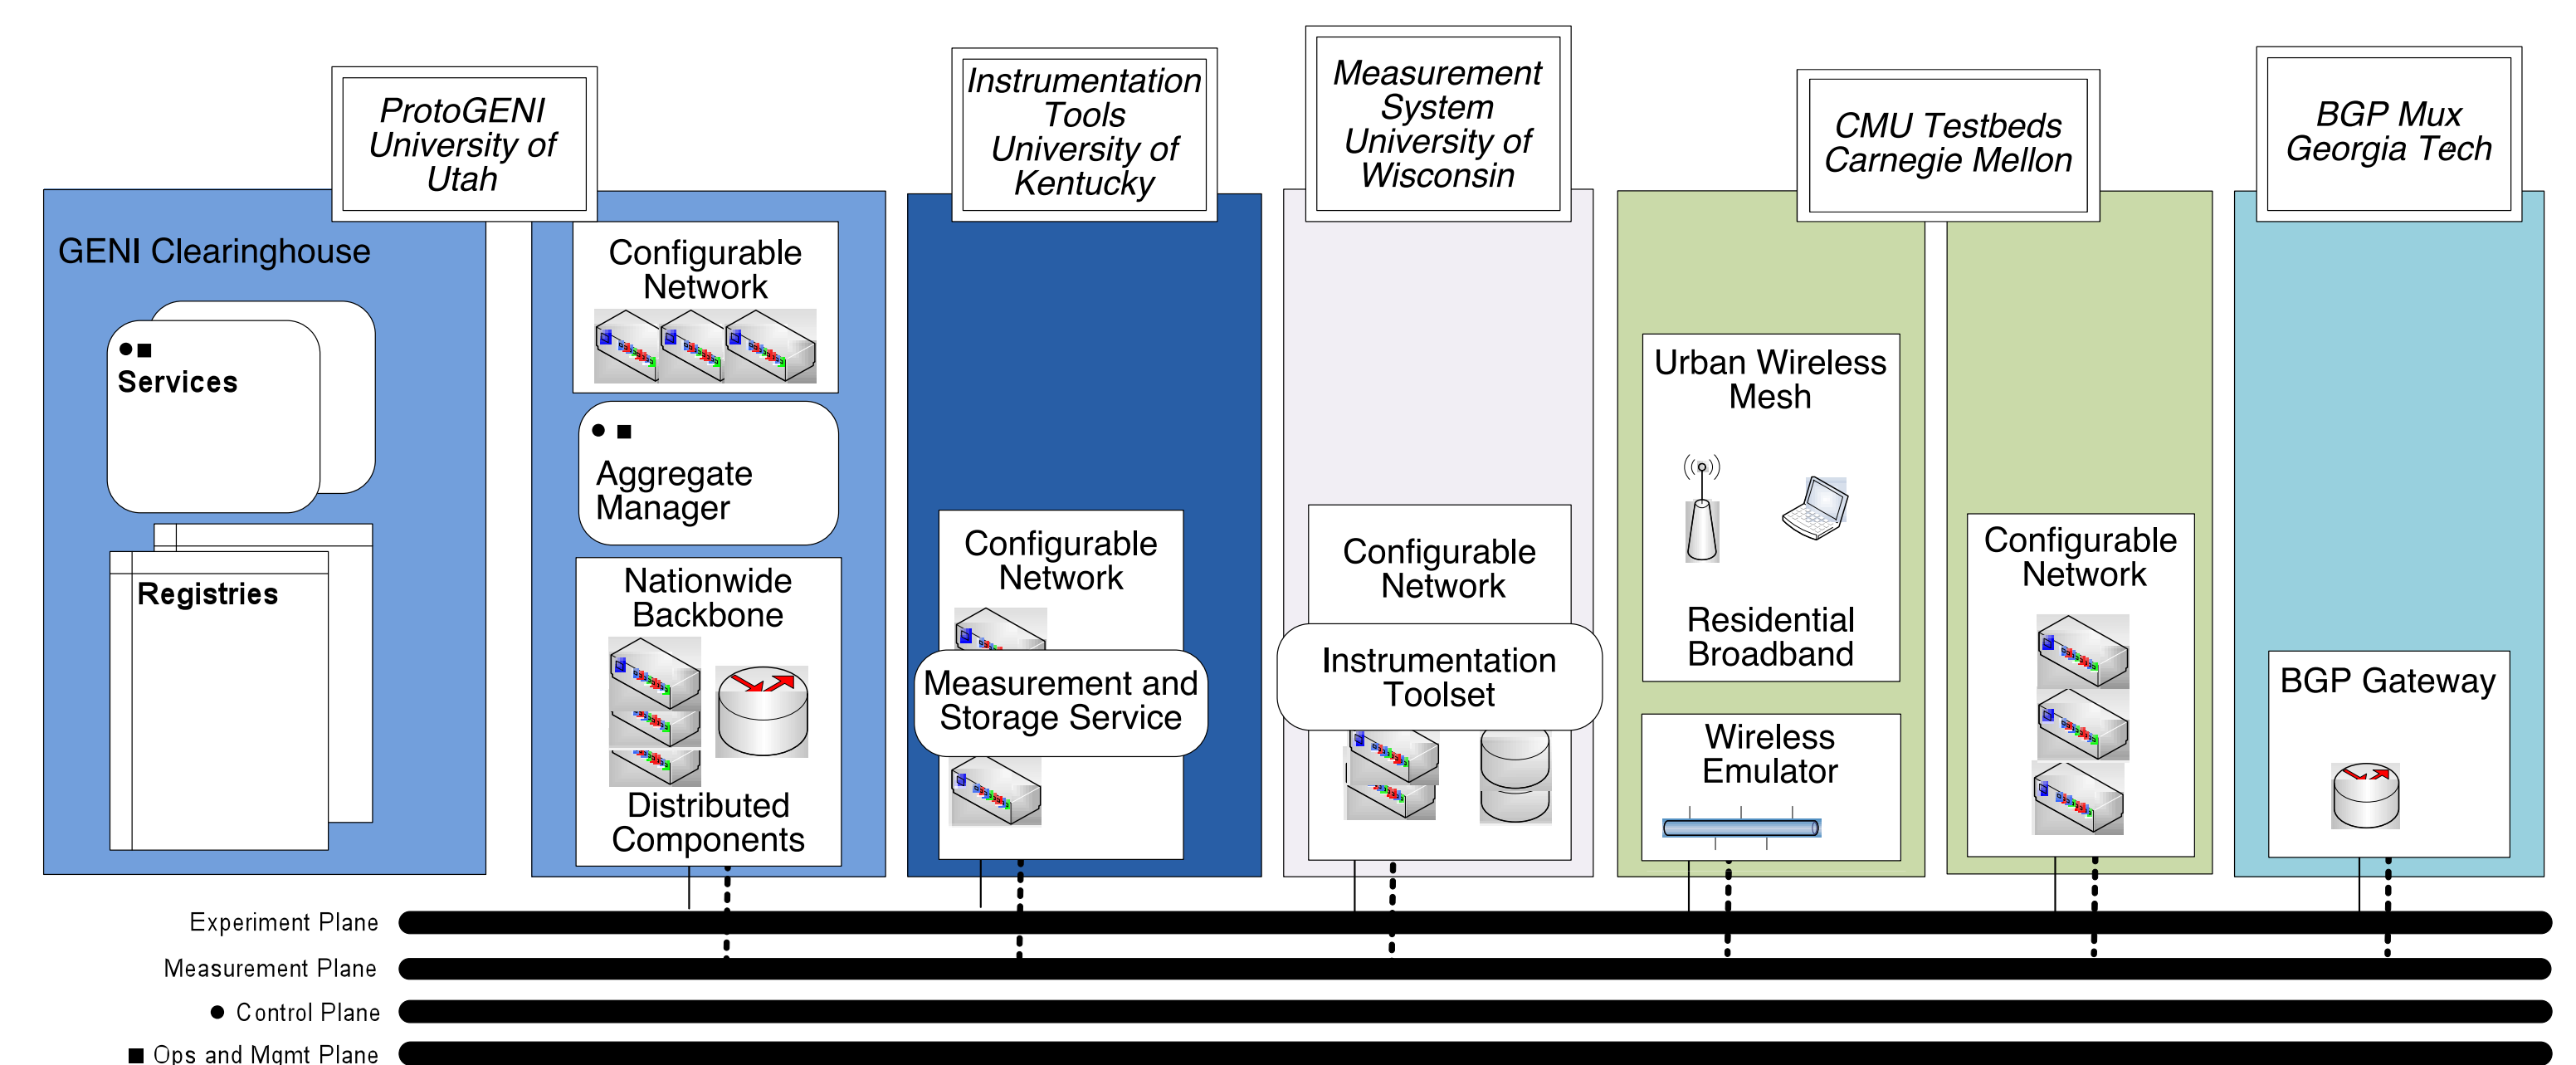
ProtoGENI University of Utah

Instrumentation Tools University of Kentucky

Measurement System University of Wisconsin

CMU Testbeds Carnegie Mellon

BGP Mux Georgia Tech

GENI Clearinghouse

● ■ Services

Registries

Configurable Network

● ■ Aggregate Manager

Nationwide Backbone

Distributed Components

Configurable Network

Measurement and Storage Service

Configurable Network

Instrumentation Toolset

Urban Wireless Mesh

Residential Broadband

Wireless Emulator

Configurable Network

BGP Gateway

Experiment Plane

Measurement Plane

● Control Plane

■ Ops and Mgmt Plane